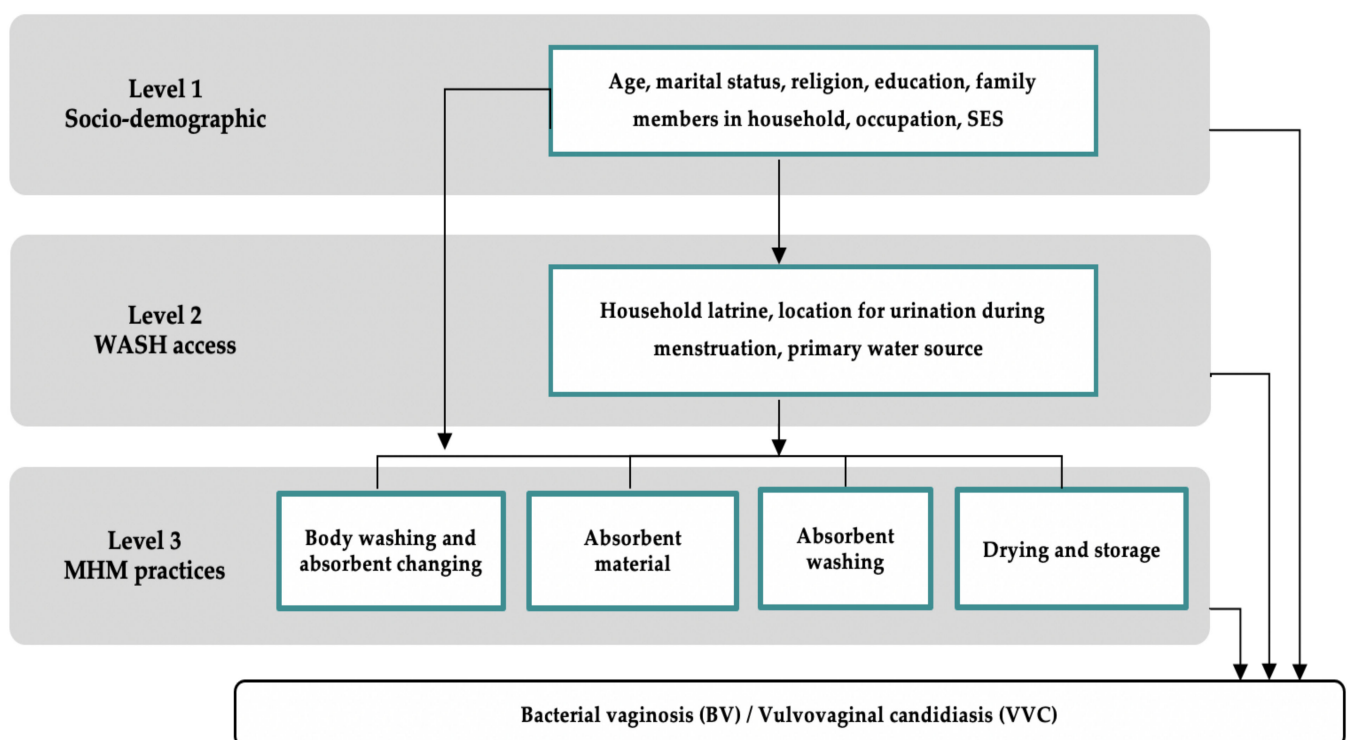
Level 1
Socio-demographic

Age, marital status, religion, education, family members in household, occupation, SES

Level 2
WASH access

Household latrine, location for urination during menstruation, primary water source

Level 3
MHM practices

Body washing and absorbent changing

Absorbent material

Absorbent washing

Drying and storage

Bacterial vaginosis (BV) / Vulvovaginal candidiasis (VVC)